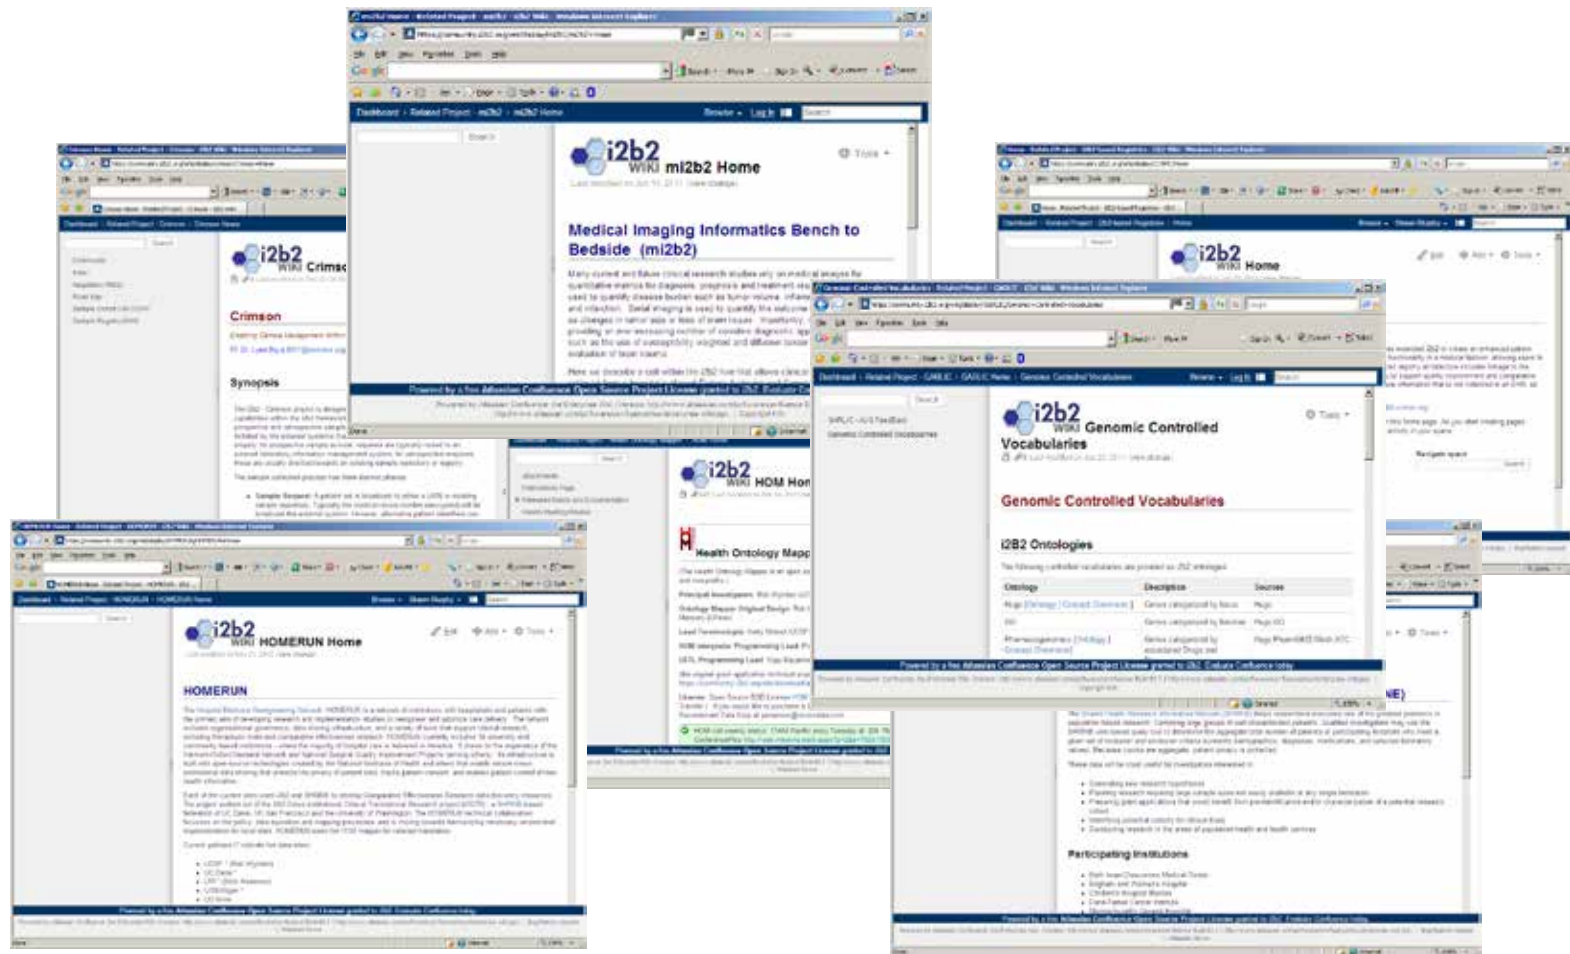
i2b2 WIKI mi2b2 Home

Medical Imaging Informatics Bench to Bedside (mi2b2)

Powered by a free Atlassian Confluence Open Source Project License granted to i2b2. Evaluate Confluence today.

i2b2 WIKI Crimson

Crimson

Synopsis

i2b2 WIKI Home

i2b2 WIKI Genomic Controlled Vocabularies

Genomic Controlled Vocabularies

i2B2 Ontologies

| Ontology | Description | Sources |
|---|---|---|
| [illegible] | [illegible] | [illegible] |
| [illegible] | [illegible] | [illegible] |
| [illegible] | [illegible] | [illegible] |

Powered by a free Atlassian Confluence Open Source Project License granted to i2b2. Evaluate Confluence today.

i2b2 WIKI HOM Home

Health Ontology Mapp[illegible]

i2b2 WIKI HOMERUN Home

HOMERUN

Powered by a free Atlassian Confluence Open Source Project License granted to i2b2. Evaluate Confluence today.

Participating Institutions

Powered by a free Atlassian Confluence Open Source Project License granted to i2b2. Evaluate Confluence today.